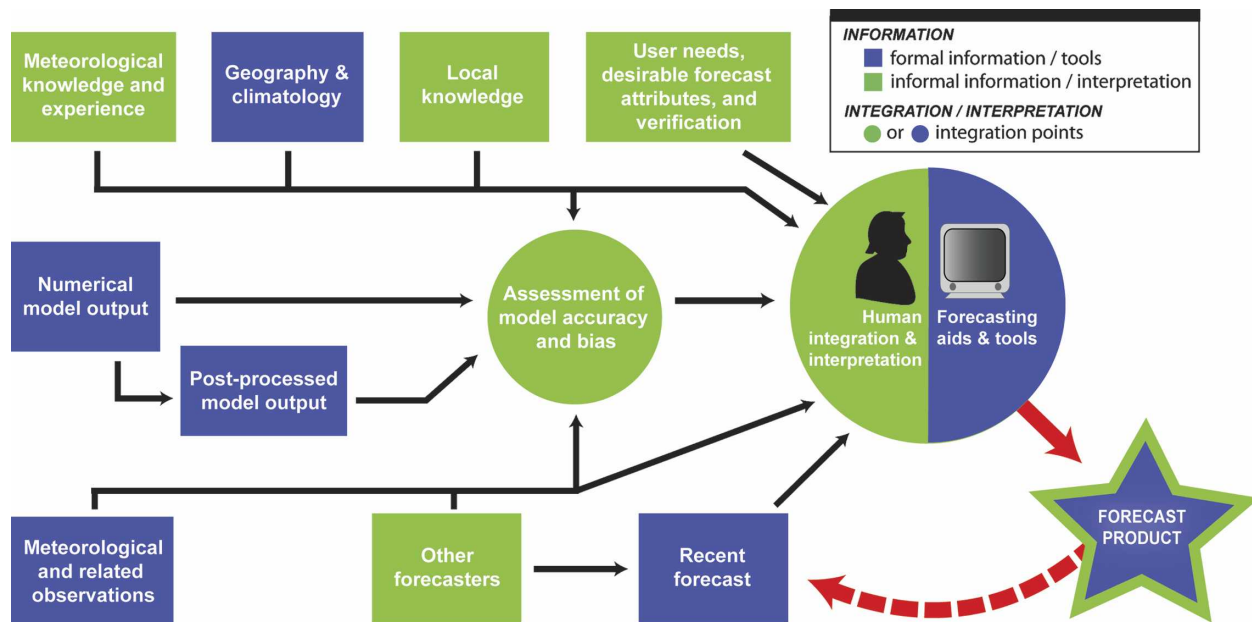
Meteorological knowledge and experience

Geography & climatology

Local knowledge

User needs, desirable forecast attributes, and verification

INFORMATION
formal information / tools
informal information / interpretation

INTEGRATION / INTERPRETATION
or integration points

Numerical model output

Assessment of model accuracy and bias

Human integration & interpretation

Forecasting aids & tools

Post-processed model output

FORECAST PRODUCT

Meteorological and related observations

Other forecasters

Recent forecast